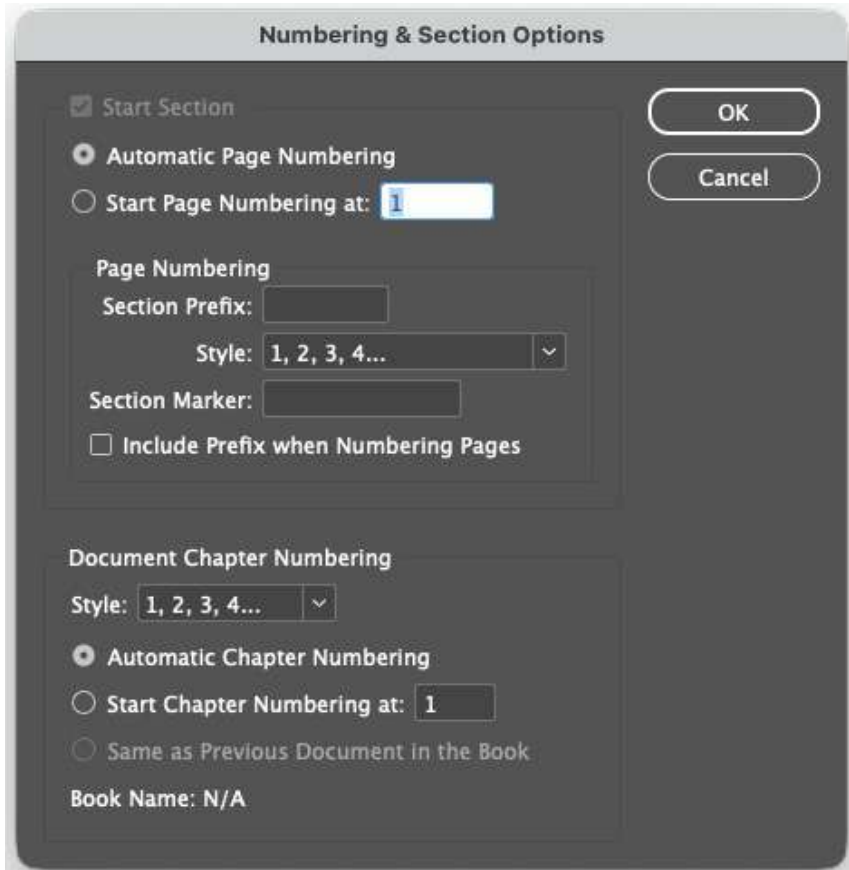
Numbering & Section Options

Start Section

Automatic Page Numbering

Start Page Numbering at: 1

Page Numbering

Section Prefix:

Style: 1, 2, 3, 4...

Section Marker:

Include Prefix when Numbering Pages

OK

Cancel

Document Chapter Numbering

Style: 1, 2, 3, 4...

Automatic Chapter Numbering

Start Chapter Numbering at: 1

Same as Previous Document in the Book

Book Name: N/A